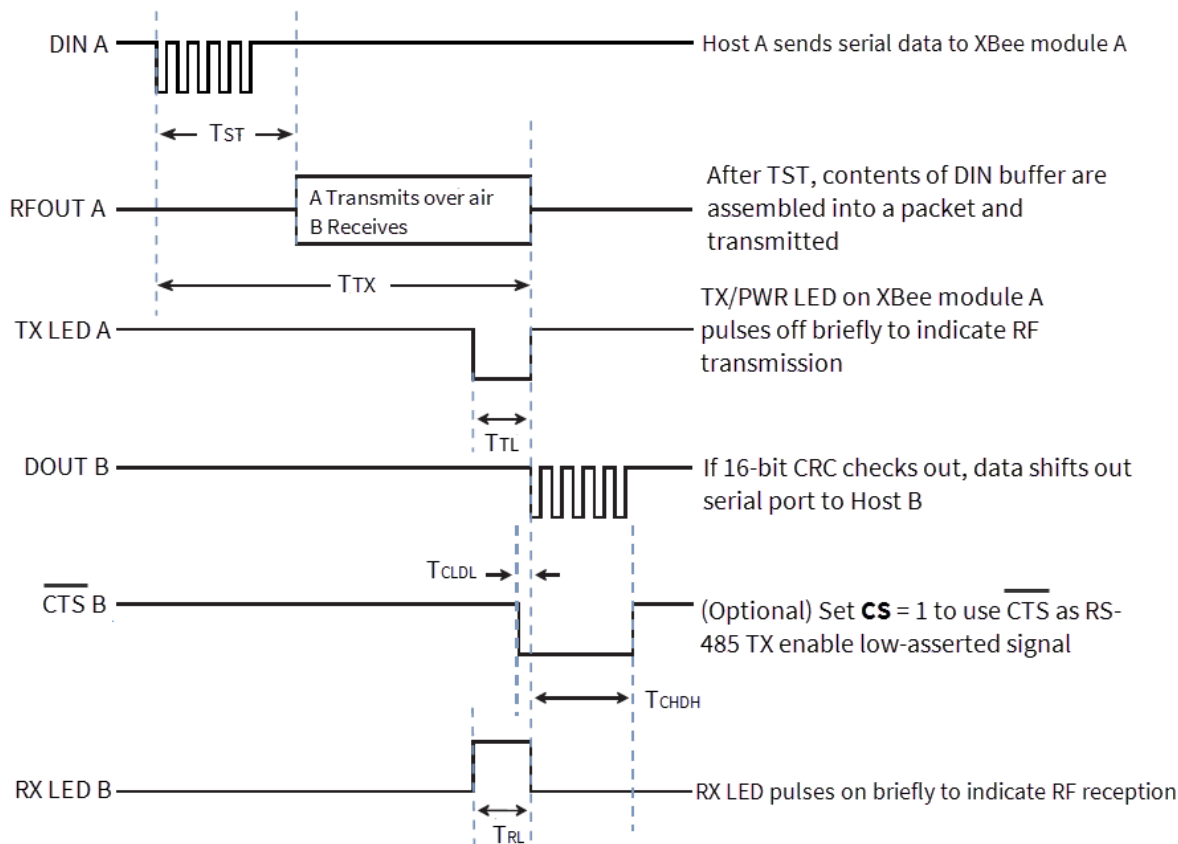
DIN A

Host A sends serial data to XBee module A

$T_{ST}$

RFOUT A

A Transmits over air
B Receives

After TST, contents of DIN buffer are assembled into a packet and transmitted

$T_{TX}$

TX LED A

TX/PWR LED on XBee module A pulses off briefly to indicate RF transmission

$T_{TL}$

DOUT B

If 16-bit CRC checks out, data shifts out serial port to Host B

$T_{CLDL}$

$\overline{CTS}$ B

(Optional) Set **CS** = 1 to use $\overline{CTS}$ as RS-485 TX enable low-asserted signal

$T_{CHDH}$

RX LED B

RX LED pulses on briefly to indicate RF reception

$T_{RL}$